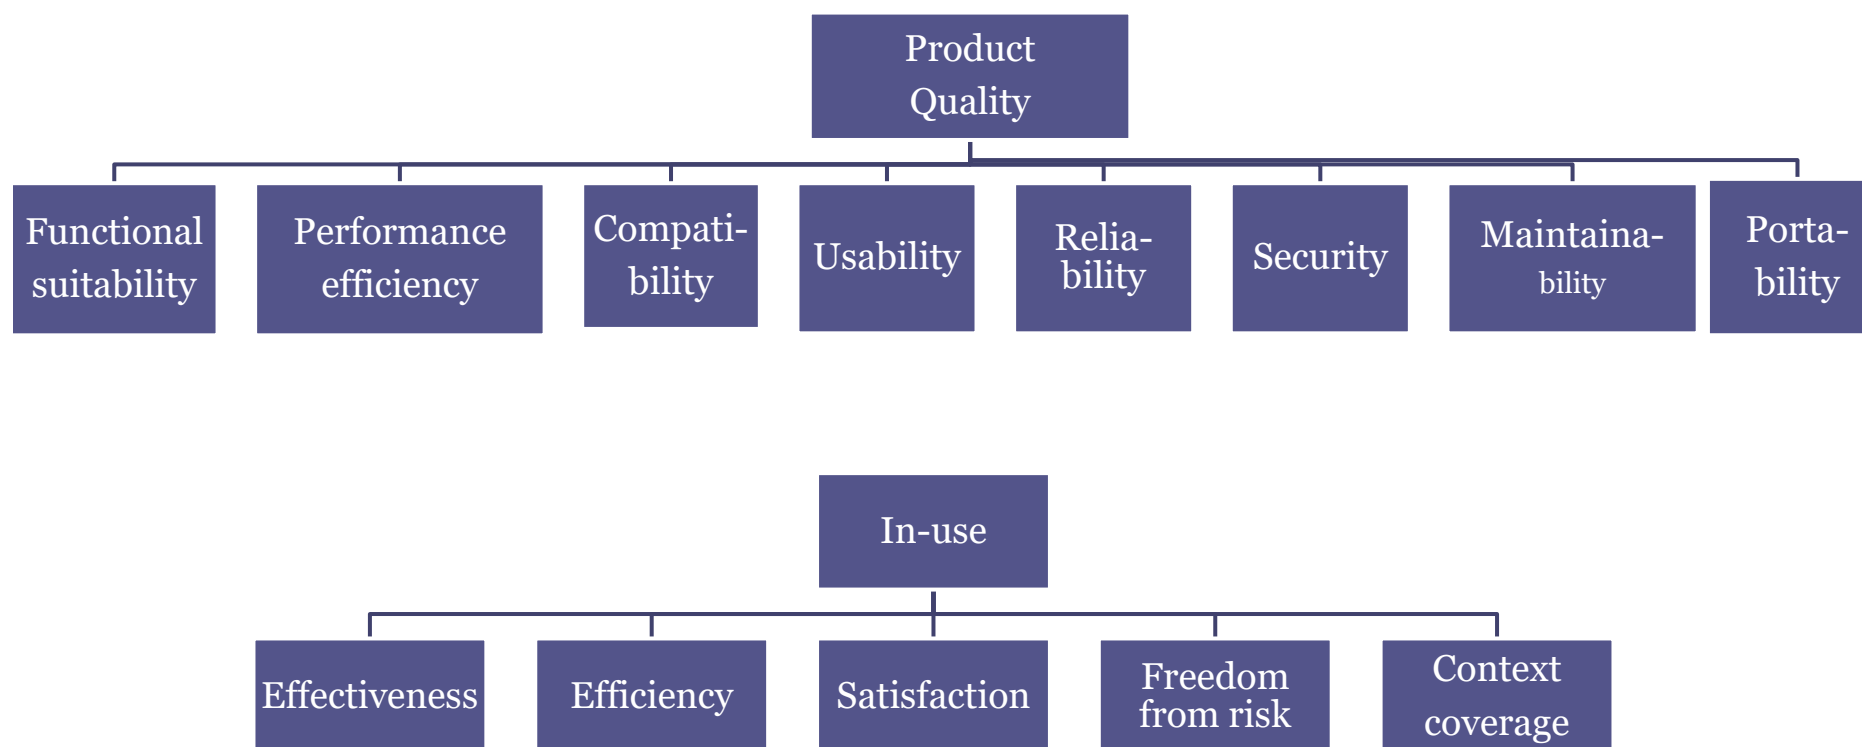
Product Quality

Functional suitability

Performance efficiency

Compatibility

Usability

Reliability

Security

Maintainability

Portability

In-use

Effectiveness

Efficiency

Satisfaction

Freedom from risk

Context coverage